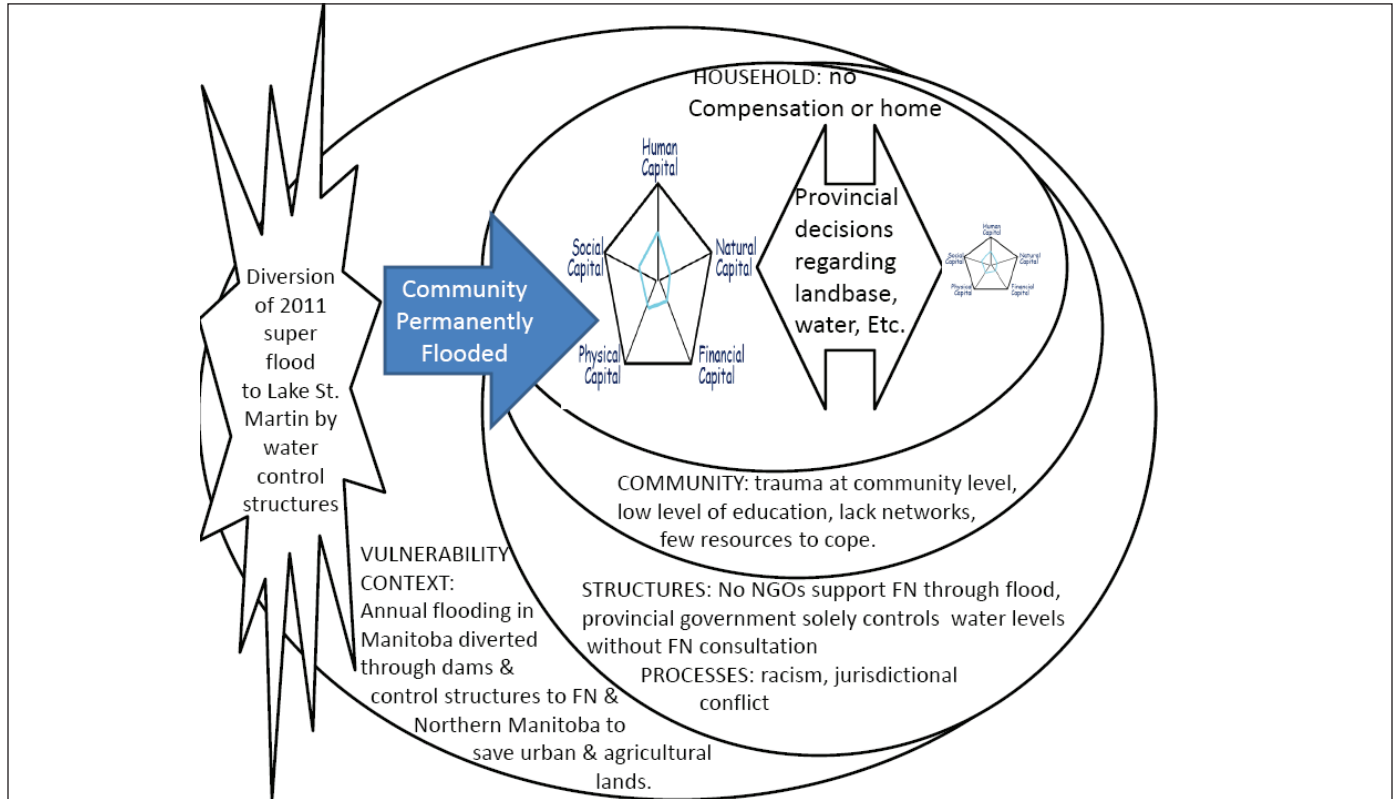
Diversion of 2011 super flood to Lake St. Martin by water control structures

Community Permanently Flooded

HOUSEHOLD: no Compensation or home

Human Capital

Social Capital

Natural Capital

Physical Capital

Financial Capital

Provincial decisions regarding landbase, water, Etc.

Human Capital

Social Capital

Natural Capital

Physical Capital

Financial Capital

COMMUNITY: trauma at community level, low level of education, lack networks, few resources to cope.

VULNERABILITY CONTEXT: Annual flooding in Manitoba diverted through dams & control structures to FN & Northern Manitoba to save urban & agricultural lands.

STRUCTURES: No NGOs support FN through flood, provincial government solely controls water levels without FN consultation

PROCESSES: racism, jurisdictional conflict